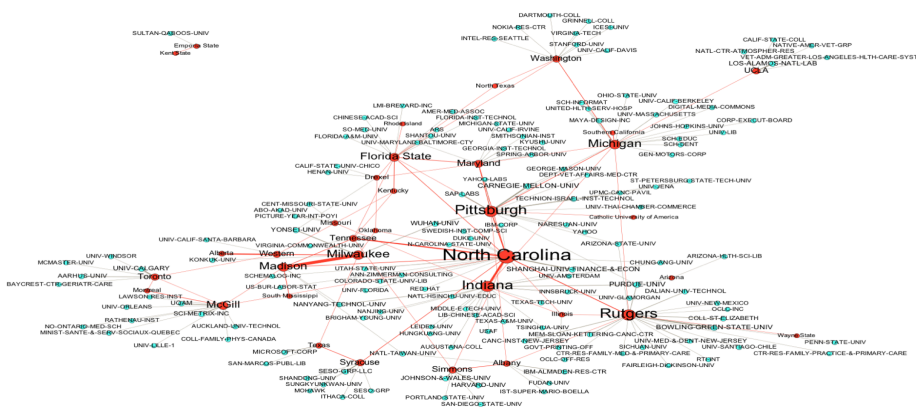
SULTAN-QABOOS-UNIV
Empire State
Kent State
DARTMOUTH-COLL
NOKIA-RES-CTR
GRINNELL-COLL
ICESUNIV
INTEL-RES-SEATTLE
VIRGINIA-TECH
STANFORD-UNIV
UNIV-CALIF-DAVIS
Washington
CALIF-STATE-COLL
NATIVE-AMER-VET-GRP
NATL-CTR-ATMOSPHERE-RES
VET-ADM-GREATER-LOS-ANGELES-HLTH-CARE-SYST
LOS-ALAMOS-NATL-LAB
UCLA
North Texas
SCH-INFORMAT
UNITED-HLTH-SERV-HOSP
OHIO-STATE-UNIV
UNIV-CALIF-BERKELEY
DIGITAL-MEDIA-COMMONS
UNIV-MASSACHUSETTS
CORP-EXECUT-BOARD
MAYA-DESIGN-INC
JOHNS-HOPKINS-UNIV
UNIV-LIB
Southern California
SCH-EDUC
SCH-DENT
GEN-MOTORS-CORP
Michigan
LMI-BREVARD-INC
AMER-MED-ASSOC
FLORIDA-INST-TECHNOL
Rhode Island
CHINESE-ACAD-SCI
MICHIGAN-STATE-UNIV
SO-MED-UNIV
ABS
UNIV-CALIF-IRVINE
FLORIDA-A&M-UNIV
SHANTOU-UNIV
SMITHSONIAN-INST
UNIV-MARYLAND-BALTIMORE-CTY
KYUSHU-UNIV
GEORGIA-INST-TECHNOL
SPRING-ARBOR-UNIV
Florida State
Maryland
CALIF-STATE-UNIV-CHICO
HENAN-UNIV
Drexel
GEORGE-MASON-UNIV
DEPT-VET-AFFAIRS-MED-CTR
ST-PETERSBURG-STATE-TECH-UNIV
UNIV-IENA
YAHOO-LABS
CARNEGIE-MELLON-UNIV
Kentucky
SAP-LABS
UPMC-CANC-PAVIL
TECHNION-ISRAEL-INST-TECHNOL
UNIV-THAI-CHAMBER-COMMERCE
CENT-MISSOURI-STATE-UNIV
ABO-AKAD-UNIV
PICTURE-YEAR-INT-POYI
Pittsburgh
Catholic University of America
WUHAN-UNIV
IBM-CORP
NARESUAN-UNIV
Missouri
SWEDISH-INST-COMP-SCI
YAHOO
YONSEI-UNIV
Oklahoma
DUKE-UNIV
ARIZONA-STATE-UNIV
Tennessee
N-CAROLINA-STATE-UNIV
UNIV-CALIF-SANTA-BARBARA
VIRGINIA-COMMONWEALTH-UNIV
CHUNG-ANG-UNIV
ARIZONA-HLTH-SCI-LIB
Alberta
KONKUK-UNIV
Western
Milwaukee
North Carolina
UNIV-WINDSOR
SCHEMALOG-INC
MCMASTER-UNIV
UNIV-CALGARY
Madison
UTAH-STATE-UNIV
SHANGHAI-UNIV-FINANCE-&-ECON
AARHUS-UNIV
Toronto
ANN-ZIMMERMAN-CONSULTING
UNIV-AMSTERDAM
Arizona
BAYCREST-CTR-GERIATR-CARE
COLORADO-STATE-UNIV-LIB
US-BUR-LABOR-STAT
UNIV-FLORIDA
RED-HAT
PURDUE-UNIV
DALIAN-UNIV-TECHNOL
Montreal
South Mississippi
NATL-HSINCHU-UNIV-EDUC
Indiana
LAWSON-RES-INST
UQAM
UNIV-GLAMORGAN
McGill
NANYANG-TECHNOL-UNIV
NANJING-UNIV
TEXAS-TECH-UNIV
INNSBRUCK-UNIV
UNIV-NEW-MEXICO
SCI-METRIX-INC
MIDDLE-E-TECH-UNIV
OCLC-INC
BRIGHAM-YOUNG-UNIV
LIB-CHINESE-ACAD-SCI
Illinois
Rutgers
COLL-ST-ELIZABETH
RATHENAU-INST
TEXAS-A&M-UNIV
NO-ONTARIO-MED-SCH
AUCKLAND-UNIV-TECHNOL
LEIDEN-UNIV
TSINGHUA-UNIV
BOWLING-GREEN-STATE-UNIV
MINIST-SANTE-&-SERV-SOCIAUX-QUEBEC
UNIV-ORLEANS
HUNGKUANG-UNIV
MEM-SLOAN-KETTERING-CANC-CTR
USAF
COLL-FAMILY-PHYS-CANADA
CANC-INST-NEW-JERSEY
GOVT-PRINTING-OFF
UNIV-MED-&-DENT-NEW-JERSEY
Wayne State
UNIV-LILLE-1
AUGUSTANA-COLL
SICHUAN-UNIV
PENN-STATE-UNIV
Texas
CTR-RES-FAMILY-MED-&-PRIMARY-CARE
UNIV-SANTIAGO-CHILE
MICROSOFT-CORP
NATL-TAIWAN-UNIV
OCLC-OFF-RES
RTI-INT
CTR-RES-FAMILY-PRACTICE-&-PRIMARY-CARE
SAN-MARCOS-PUBL-LIB
Syracuse
Albany
FAIRLEIGH-DICKINSON-UNIV
SESO-GRP-LLC
Simmons
IBM-ALMADEN-RES-CTR
SHANDONG-UNIV
SUNGKYUNKWAN-UNIV
JOHNSON-&-WALES-UNIV
MOHAWK
SESO-GRP
HARVARD-UNIV
FUDAN-UNIV
ITHACA-COLL
IST-SUPER-MARIO-BOELLA
PORTLAND-STATE-UNIV
SAN-DIEGO-STATE-UNIV